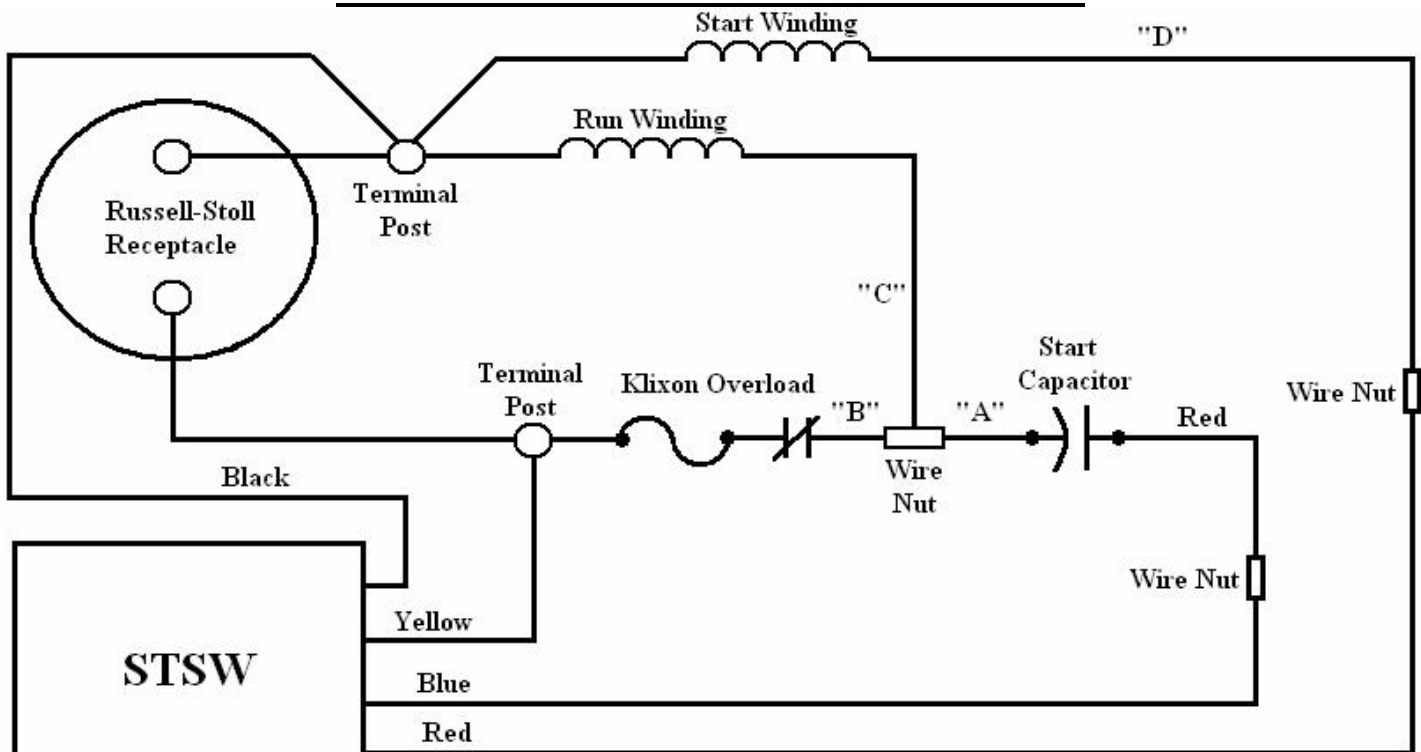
Start Winding

"D"

Run Winding

Russell-Stoll Receptacle

Terminal Post

"C"

Terminal Post

Klixon Overload

"B"

"A"

Start Capacitor

Red

Wire Nut

Wire Nut

Black

Wire Nut

STSW

Yellow

Blue

Red